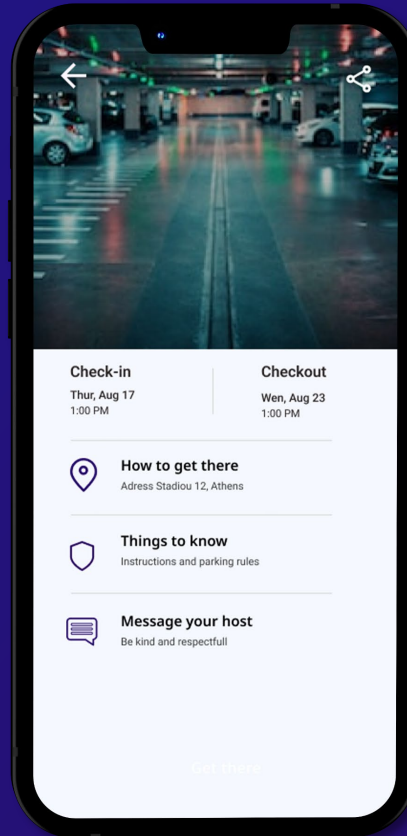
Check-in
Thur, Aug 17
1:00 PM

Checkout
Wen, Aug 23
1:00 PM

How to get there
Adress Stadiou 12, Athens

Things to know
Instructions and parking rules

Message your host
Be kind and respectfull

Get there